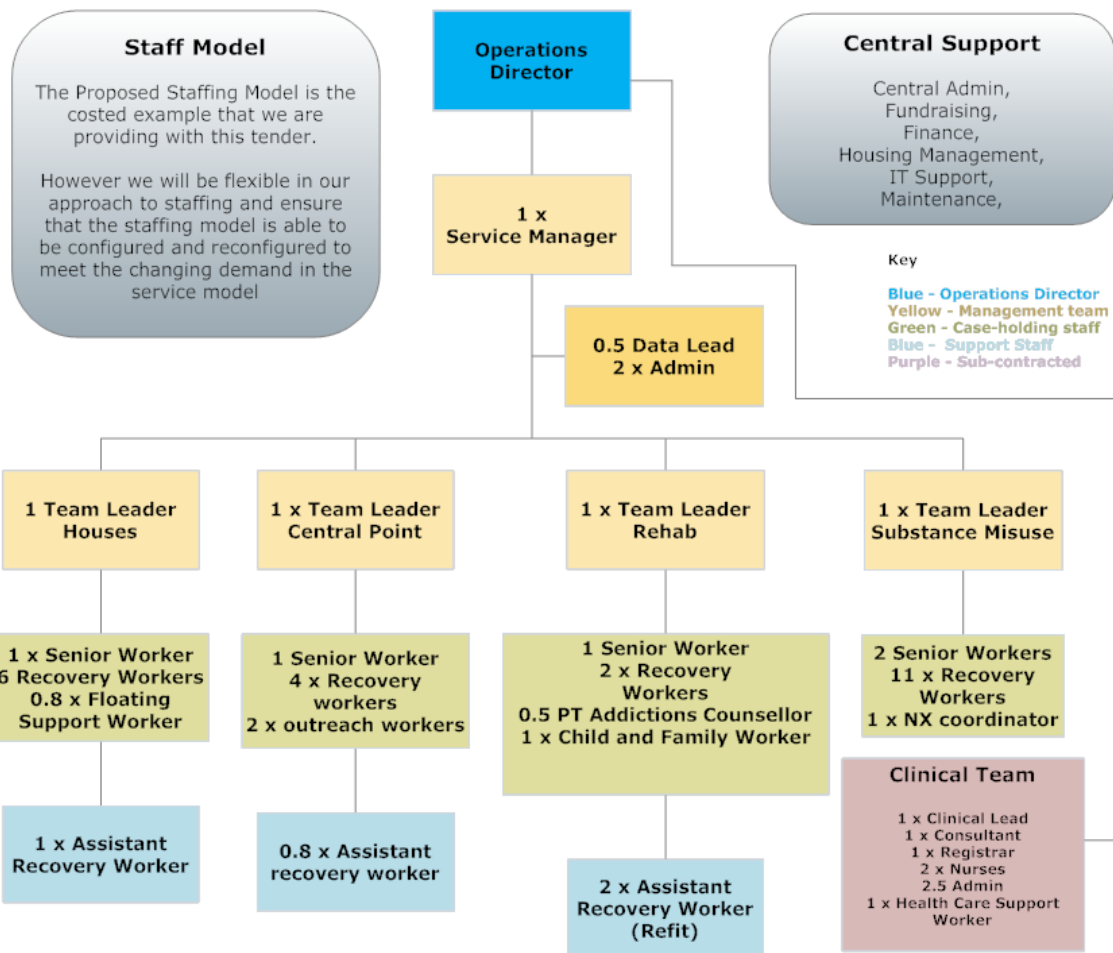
Staff Model

The Proposed Staffing Model is the costed example that we are providing with this tender.

However we will be flexible in our approach to staffing and ensure that the staffing model is able to be configured and reconfigured to meet the changing demand in the service model

Operations Director

Central Support

Central Admin, Fundraising, Finance, Housing Management, IT Support, Maintenance,

1 x Service Manager

Key

Blue - Operations Director
Yellow - Management team
Green - Case-holding staff
Blue - Support Staff
Purple - Sub-contracted

0.5 Data Lead
2 x Admin

1 Team Leader Houses

1 x Team Leader Central Point

1 x Team Leader Rehab

1 x Team Leader Substance Misuse

1 x Senior Worker
6 Recovery Workers
0.8 x Floating Support Worker

1 Senior Worker
4 x Recovery workers
2 x outreach workers

1 Senior Worker
2 x Recovery Workers
0.5 PT Addictions Counsellor
1 x Child and Family Worker

2 Senior Workers
11 x Recovery Workers
1 x NX coordinator

Clinical Team

1 x Clinical Lead
1 x Consultant
1 x Registrar
2 x Nurses
2.5 Admin
1 x Health Care Support Worker

1 x Assistant Recovery Worker

0.8 x Assistant recovery worker

2 x Assistant Recovery Worker (Refit)